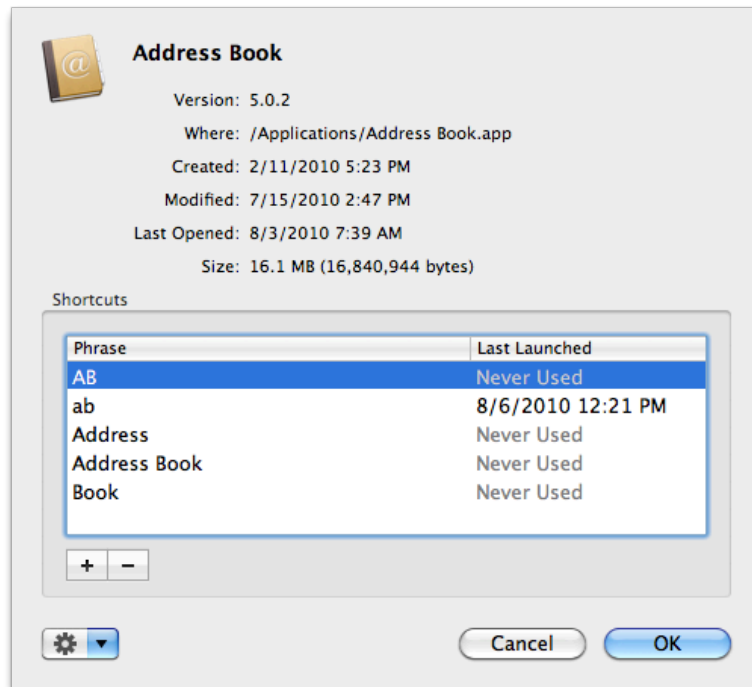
Address Book

Version: 5.0.2

Where: /Applications/Address Book.app

Created: 2/11/2010 5:23 PM

Modified: 7/15/2010 2:47 PM

Last Opened: 8/3/2010 7:39 AM

Size: 16.1 MB (16,840,944 bytes)

Shortcuts

| Phrase | Last Launched |
|---|---|
| AB | Never Used |
| ab | 8/6/2010 12:21 PM |
| Address | Never Used |
| Address Book | Never Used |
| Book | Never Used |

+ −

Cancel

OK